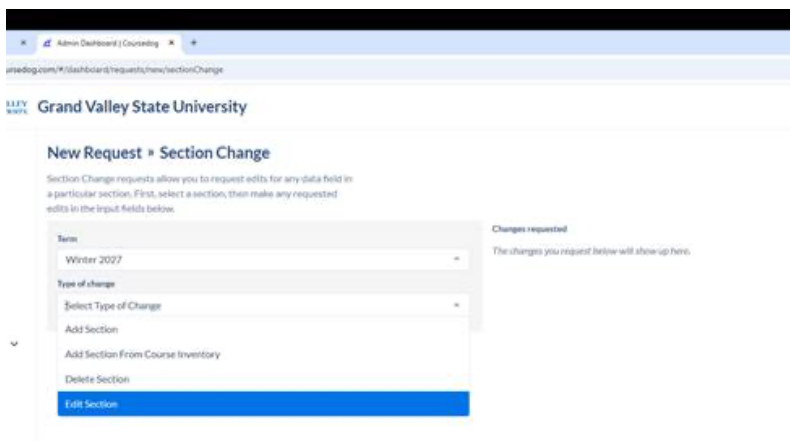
Admin Dashboard | Coursedog

ursedog.com/#/dashboard/requests/new/sectionChange

Grand Valley State University

New Request » Section Change

Section Change requests allow you to request edits for any data field in a particular section. First, select a section, then make any requested edits in the input fields below.

Term

Winter 2027

Type of change

Select Type of Change

Add Section

Add Section From Course Inventory

Delete Section

Edit Section

Changes requested

The changes you request below will show up here.